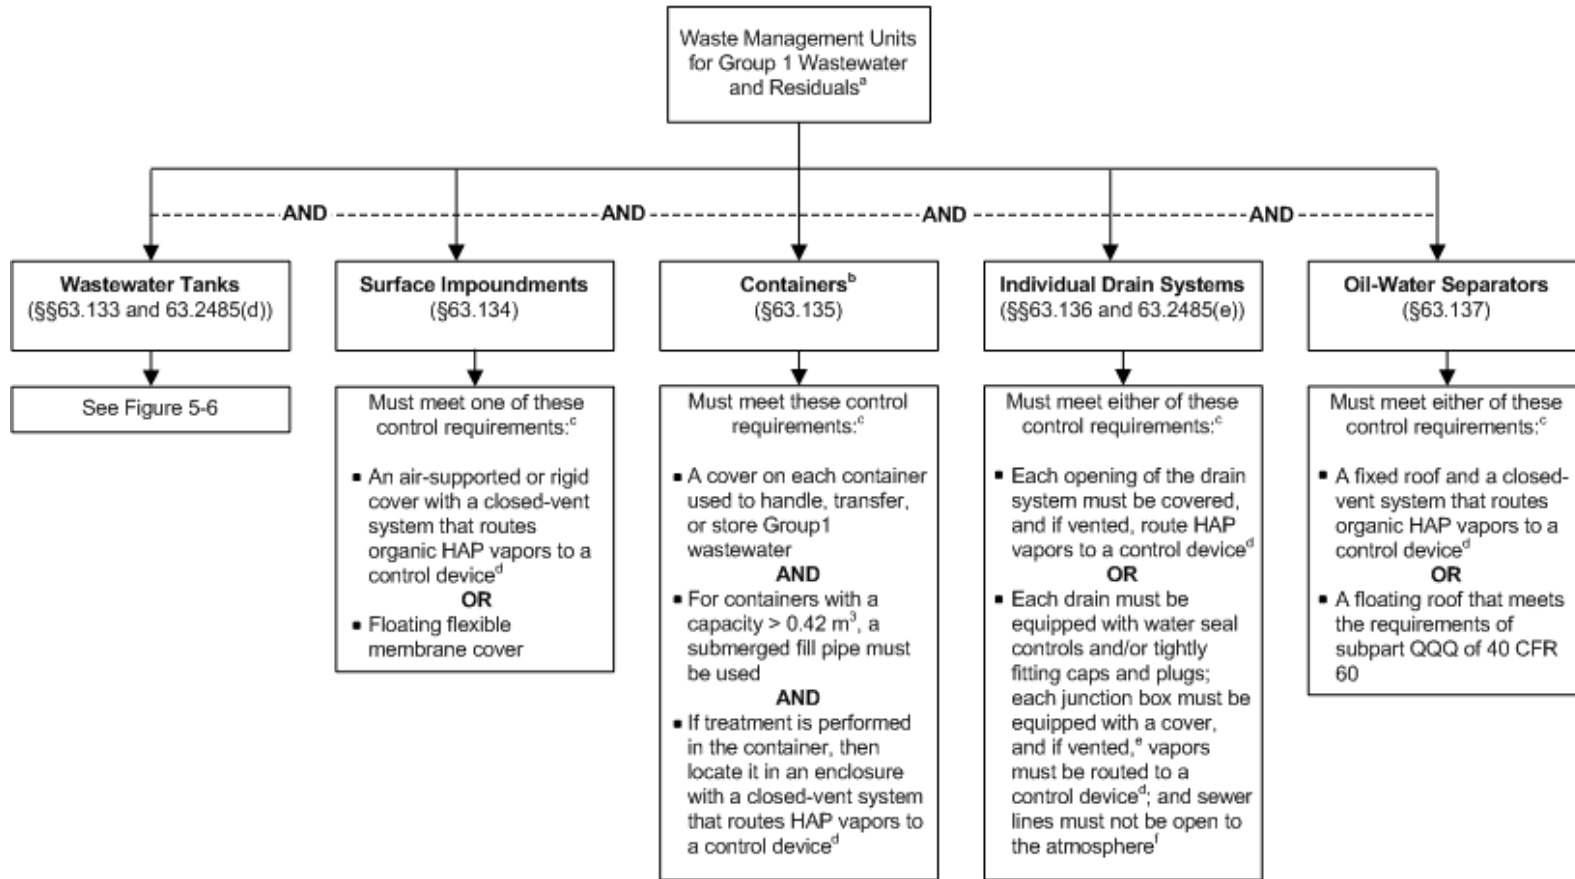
Waste Management Units for Group 1 Wastewater and Residuals$^a$

AND AND AND AND

**Wastewater Tanks**
(§§63.133 and 63.2485(d))

See Figure 5-6

**Surface Impoundments**
(§63.134)

Must meet one of these control requirements:$^c$

- An air-supported or rigid cover with a closed-vent system that routes organic HAP vapors to a control device$^d$

**OR**

- Floating flexible membrane cover

**Containers$^b$**
(§63.135)

Must meet these control requirements:$^c$

- A cover on each container used to handle, transfer, or store Group1 wastewater

**AND**

- For containers with a capacity > 0.42 m$^3$, a submerged fill pipe must be used

**AND**

- If treatment is performed in the container, then locate it in an enclosure with a closed-vent system that routes HAP vapors to a control device$^d$

**Individual Drain Systems**
(§§63.136 and 63.2485(e))

Must meet either of these control requirements:$^c$

- Each opening of the drain system must be covered, and if vented, route HAP vapors to a control device$^d$

**OR**

- Each drain must be equipped with water seal controls and/or tightly fitting caps and plugs; each junction box must be equipped with a cover, and if vented,$^e$ vapors must be routed to a control device$^d$; and sewer lines must not be open to the atmosphere$^f$

**Oil-Water Separators**
(§63.137)

Must meet either of these control requirements:$^c$

- A fixed roof and a closed-vent system that routes organic HAP vapors to a control device$^d$

**OR**

- A floating roof that meets the requirements of subpart QQQ of 40 CFR 60